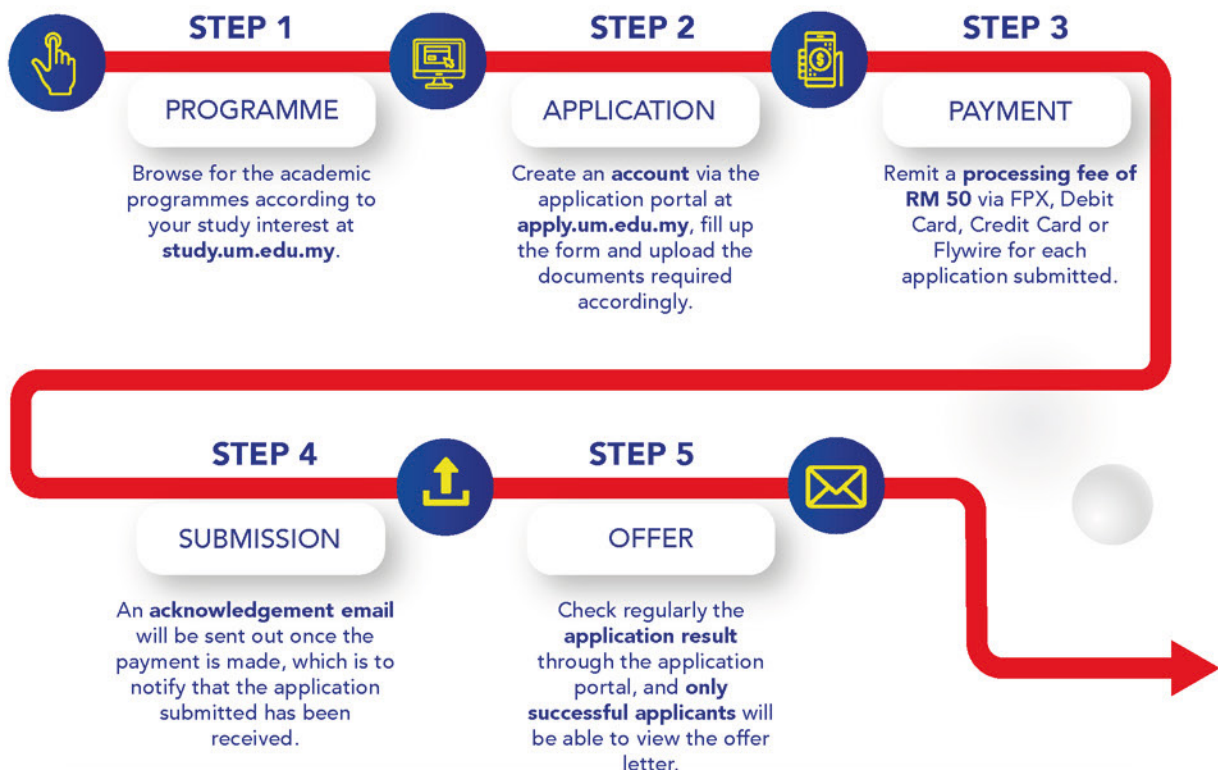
STEP 1

PROGRAMME

Browse for the academic programmes according to your study interest at study.um.edu.my.

STEP 2

APPLICATION

Create an account via the application portal at apply.um.edu.my, fill up the form and upload the documents required accordingly.

STEP 3

PAYMENT

Remit a processing fee of RM 50 via FPX, Debit Card, Credit Card or Flywire for each application submitted.

STEP 4

SUBMISSION

An acknowledgement email will be sent out once the payment is made, which is to notify that the application submitted has been received.

STEP 5

OFFER

Check regularly the application result through the application portal, and only successful applicants will be able to view the offer letter.